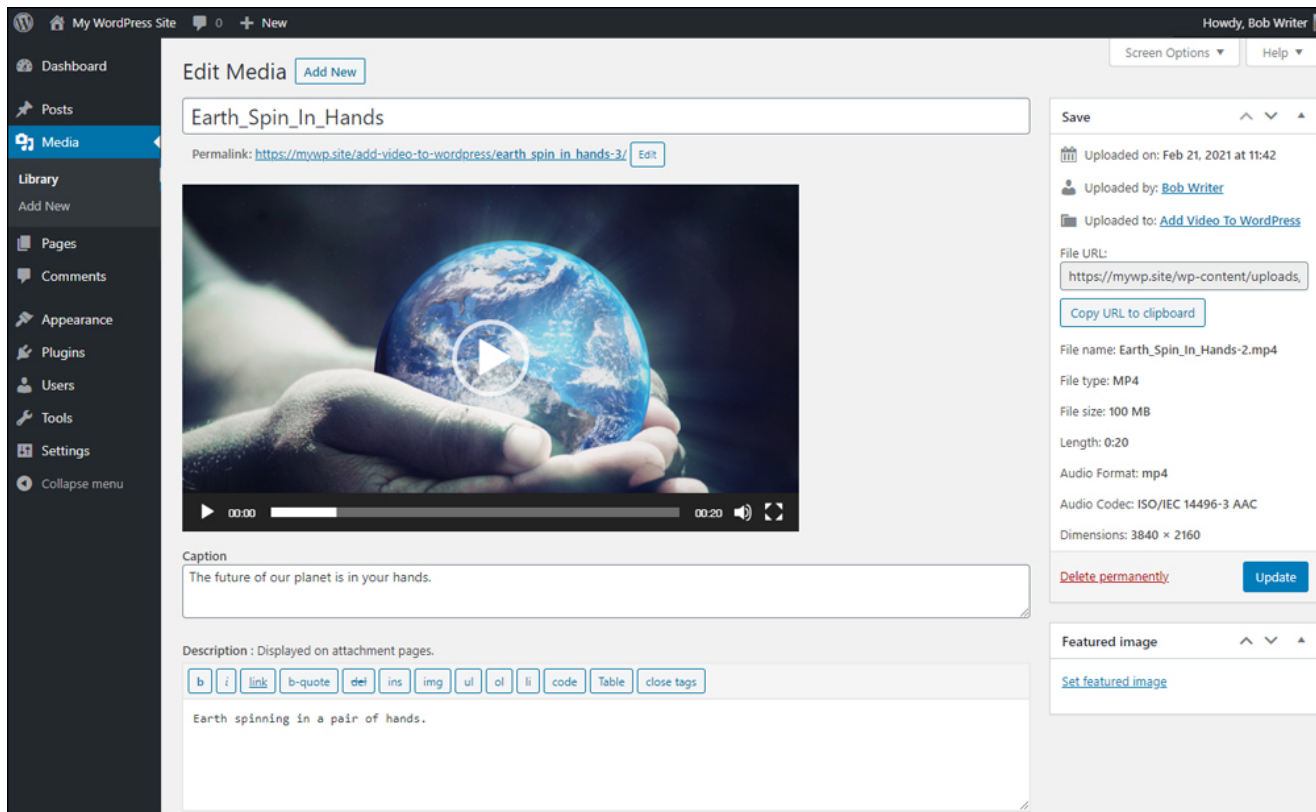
My WordPress Site 0 + New
Howdy, Bob Writer

Dashboard
Posts
Media
Library
Add New
Pages
Comments
Appearance
Plugins
Users
Tools
Settings
Collapse menu

Screen Options ▼ Help ▼

Edit Media Add New

Earth_Spin_In_Hands

Permalink: https://mywp.site/add-video-to-wordpress/earth_spin_in_hands-3/ Edit

00:00 00:20

Caption
The future of our planet is in your hands.

Description : Displayed on attachment pages.
b i link b-quote del ins img ul ol li code Table close tags

Earth spinning in a pair of hands.

Save
Uploaded on: Feb 21, 2021 at 11:42
Uploaded by: Bob Writer
Uploaded to: Add Video To WordPress
File URL:
https://mywp.site/wp-content/uploads,
Copy URL to clipboard
File name: Earth_Spin_In_Hands-2.mp4
File type: MP4
File size: 100 MB
Length: 0:20
Audio Format: mp4
Audio Codec: ISO/IEC 14496-3 AAC
Dimensions: 3840 × 2160
Delete permanently
Update

Featured image
Set featured image